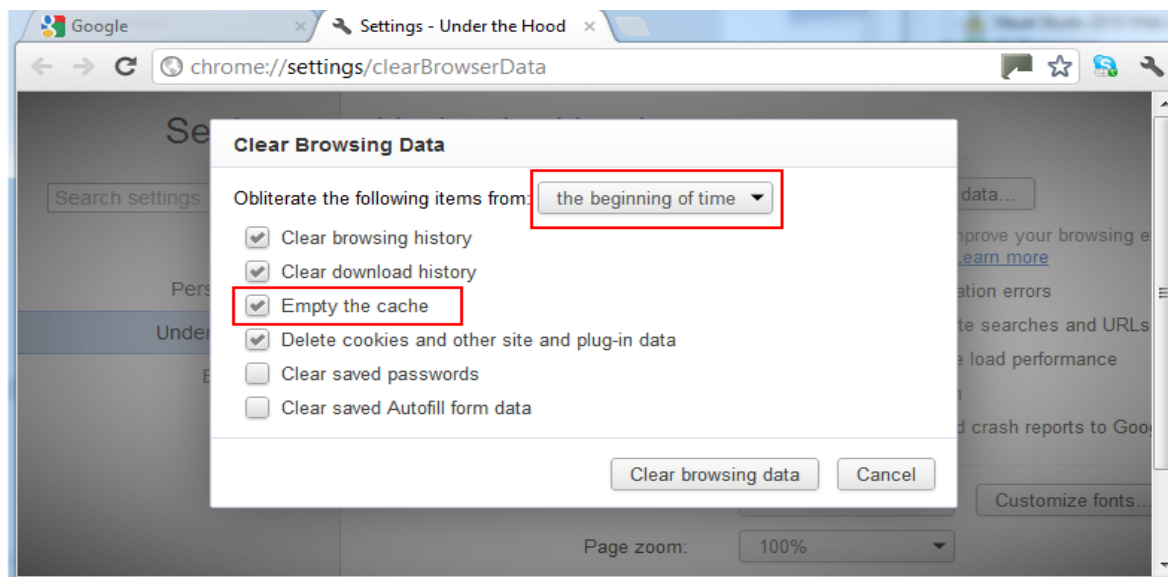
Google
Settings - Under the Hood
chrome://settings/clearBrowserData

Se
Search settings
Pers
Under
E

Clear Browsing Data

Obliterate the following items from: the beginning of time

Clear browsing history
Clear download history
Empty the cache
Delete cookies and other site and plug-in data
Clear saved passwords
Clear saved Autofill form data

Clear browsing data
Cancel

data...
nprove your browsing e
earn more
ation errors
te searches and URLs
e load performance
d crash reports to Goo
Customize fonts...
Page zoom:
100%